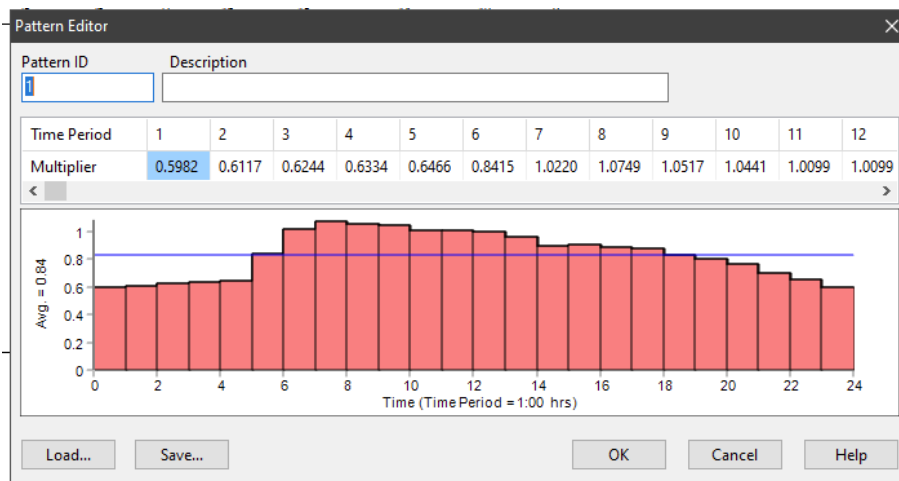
Pattern Editor

Pattern ID
1

Description

| Time Period | 1 | 2 | 3 | 4 | 5 | 6 | 7 | 8 | 9 | 10 | 11 | 12 |
|---|---|---|---|---|---|---|---|---|---|---|---|---|
| Multiplier | 0.5982 | 0.6117 | 0.6244 | 0.6334 | 0.6466 | 0.8415 | 1.0220 | 1.0749 | 1.0517 | 1.0441 | 1.0099 | 1.0099 |

1
0.8
0.6
0.4
0.2
0
Avg. = 0.84
0 2 4 6 8 10 12 14 16 18 20 22 24
Time (Time Period = 1:00 hrs)

Load... Save... OK Cancel Help